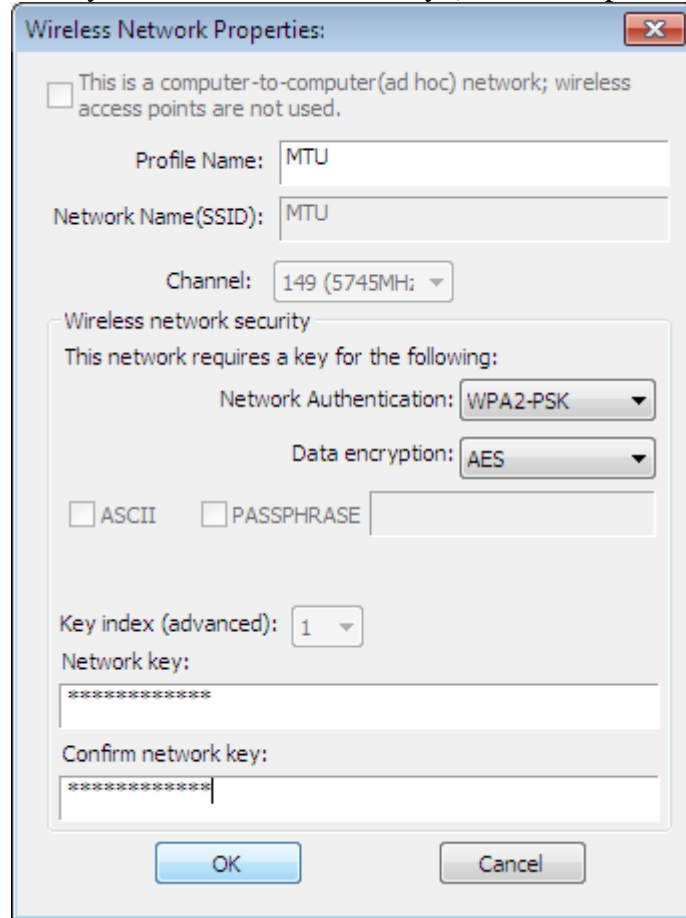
Wireless Network Properties:

This is a computer-to-computer(ad hoc) network; wireless access points are not used.

Profile Name: MTU

Network Name(SSID): MTU

Channel: 149 (5745MH:

Wireless network security

This network requires a key for the following:

Network Authentication: WPA2-PSK

Data encryption: AES

ASCII PASSPHRASE

Key index (advanced): 1

Network key:

*************

Confirm network key:

*************

OK Cancel